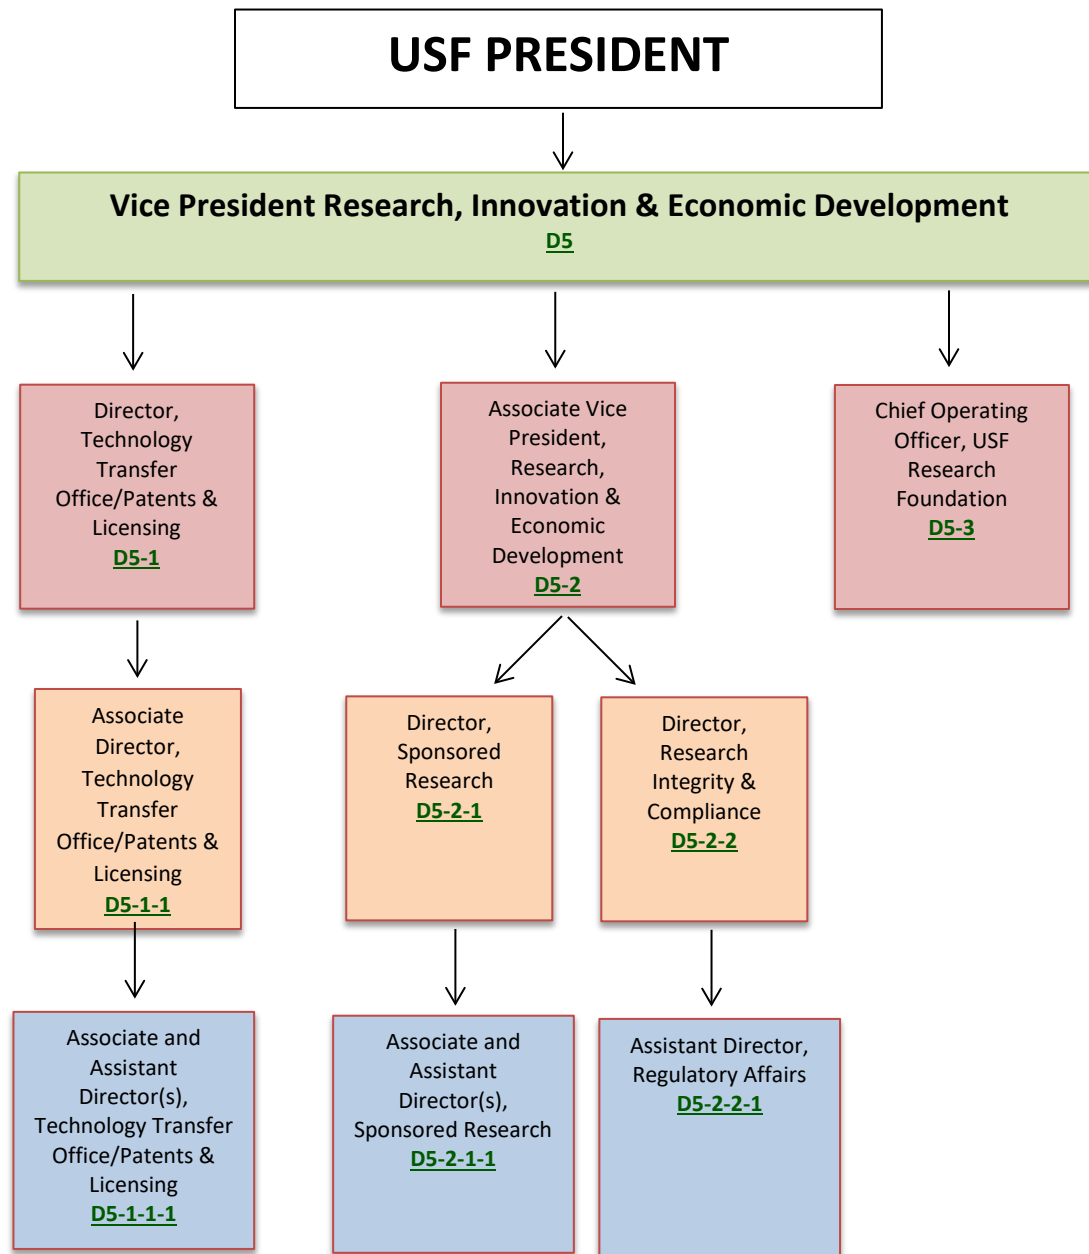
USF PRESIDENT

Vice President Research, Innovation & Economic Development
D5

Director, Technology Transfer Office/Patents & Licensing
D5-1

Associate Vice President, Research, Innovation & Economic Development
D5-2

Chief Operating Officer, USF Research Foundation
D5-3

Associate Director, Technology Transfer Office/Patents & Licensing
D5-1-1

Director, Sponsored Research
D5-2-1

Director, Research Integrity & Compliance
D5-2-2

Associate and Assistant Director(s), Technology Transfer Office/Patents & Licensing
D5-1-1-1

Associate and Assistant Director(s), Sponsored Research
D5-2-1-1

Assistant Director, Regulatory Affairs
D5-2-2-1